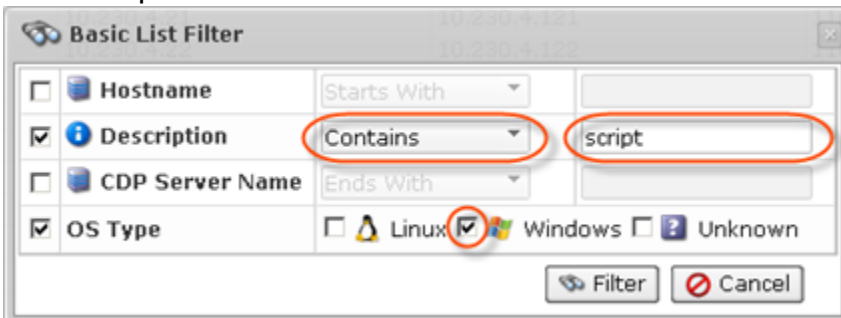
10.230.4.121 10.230.4.121
10.230.4.22 10.230.4.122

Basic List Filter

| | | | |
|---|---|---|---|
| ☐ | Hostname | Starts With | |
| ☑ | Description | Contains | script |
| ☐ | CDP Server Name | Ends With | |
| ☑ | OS Type | ☐ Linux ☑ Windows ☐ Unknown | |

Filter Cancel